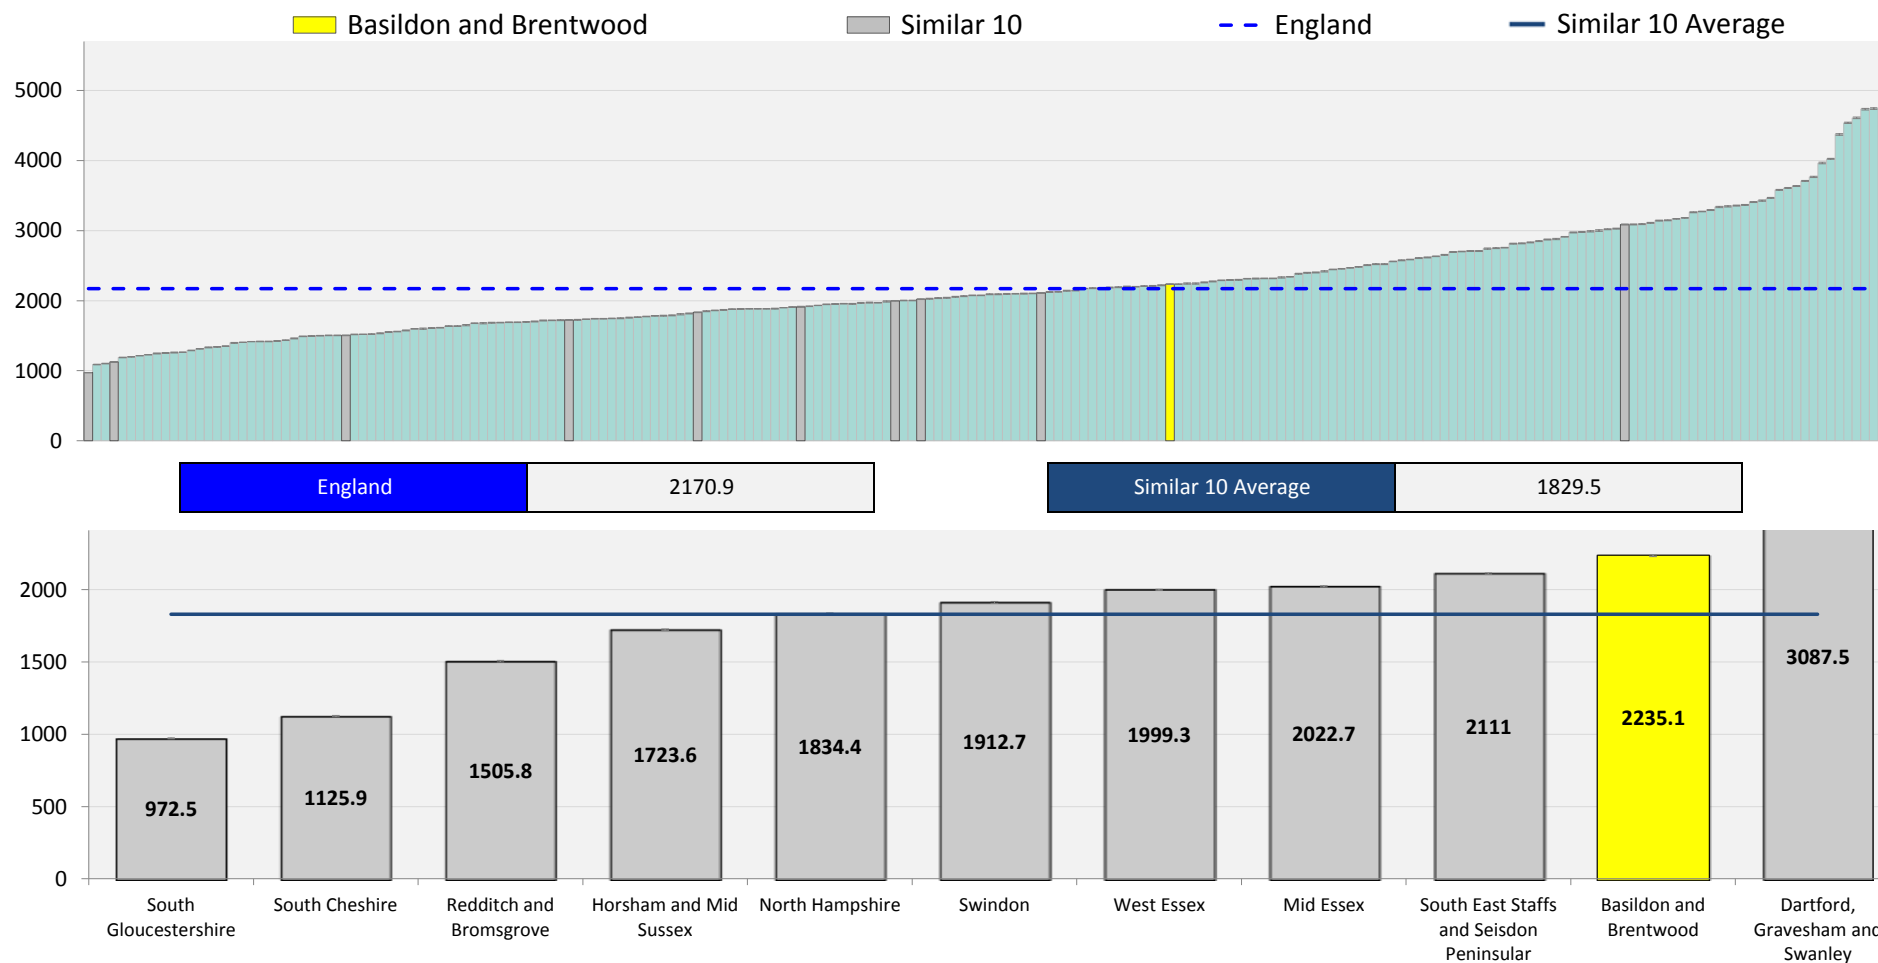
Basildon and Brentwood
Similar 10
England
Similar 10 Average

5000
4000
3000
2000
1000
0

| England | 2170.9 |
|---|---|

| Similar 10 Average | 1829.5 |
|---|---|

2000
1500
1000
500
0

972.5
1125.9
1505.8
1723.6
1834.4
1912.7
1999.3
2022.7
2111
2235.1
3087.5

South Gloucestershire
South Cheshire
Redditch and Bromsgrove
Horsham and Mid Sussex
North Hampshire
Swindon
West Essex
Mid Essex
South East Staffs and Seisdon Peninsular
Basildon and Brentwood
Dartford, Gravesham and Swanley